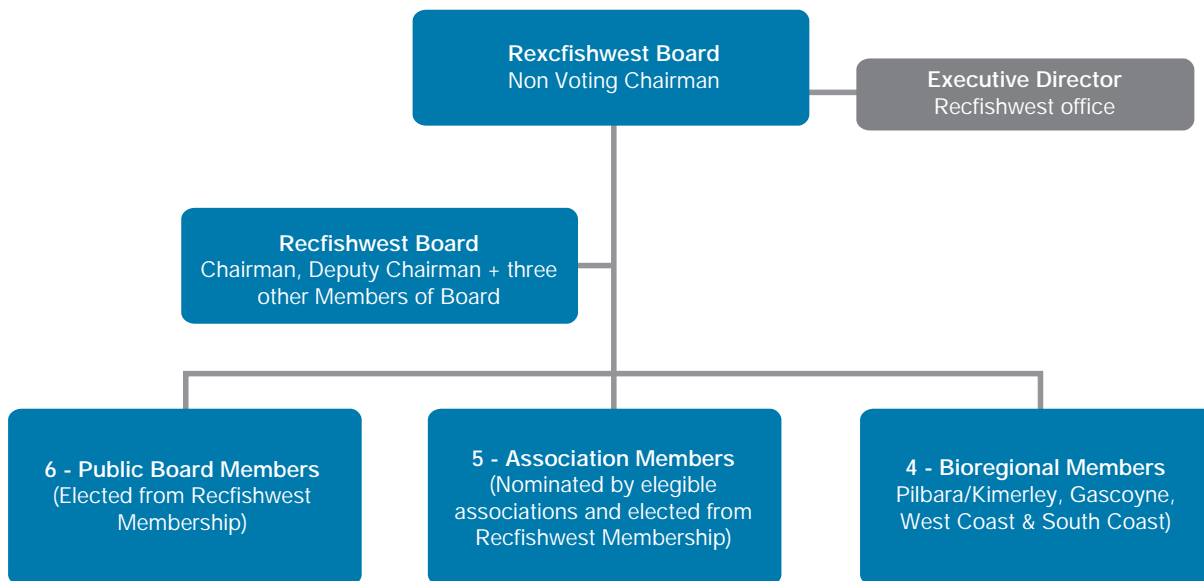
Rexcfishwest Board
Non Voting Chairman

Executive Director
Recfishwest office

Recfishwest Board
Chairman, Deputy Chairman + three other Members of Board

6 - Public Board Members
(Elected from Recfishwest Membership)

5 - Association Members
(Nominated by elegible associations and elected from Recfishwest Membership)

4 - Bioregional Members
Pilbara/Kimerley, Gascoyne, West Coast & South Coast)